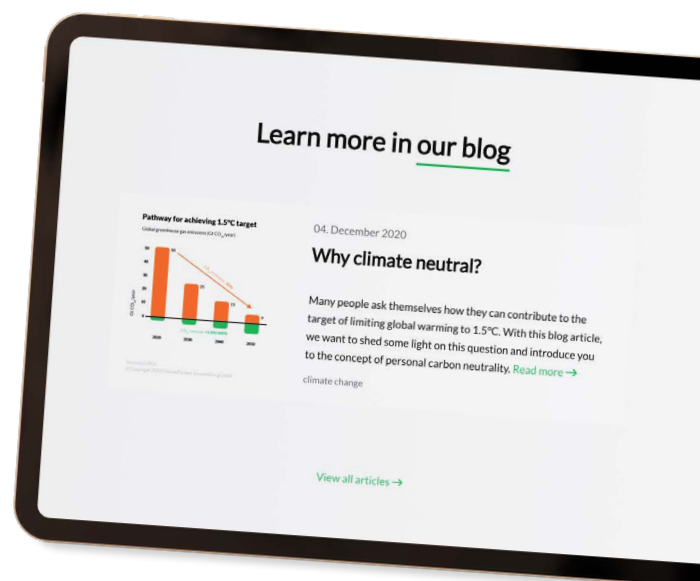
Learn more in our blog

Pathway for achieving 1.5°C target

Global greenhouse gas emissions (Gt CO$_2$/year)

50

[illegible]

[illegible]

04. December 2020

Why climate neutral?

Many people ask themselves how they can contribute to the target of limiting global warming to 1.5°C. With this blog article, we want to shed some light on this question and introduce you to the concept of personal carbon neutrality. Read more →

climate change

View all articles →